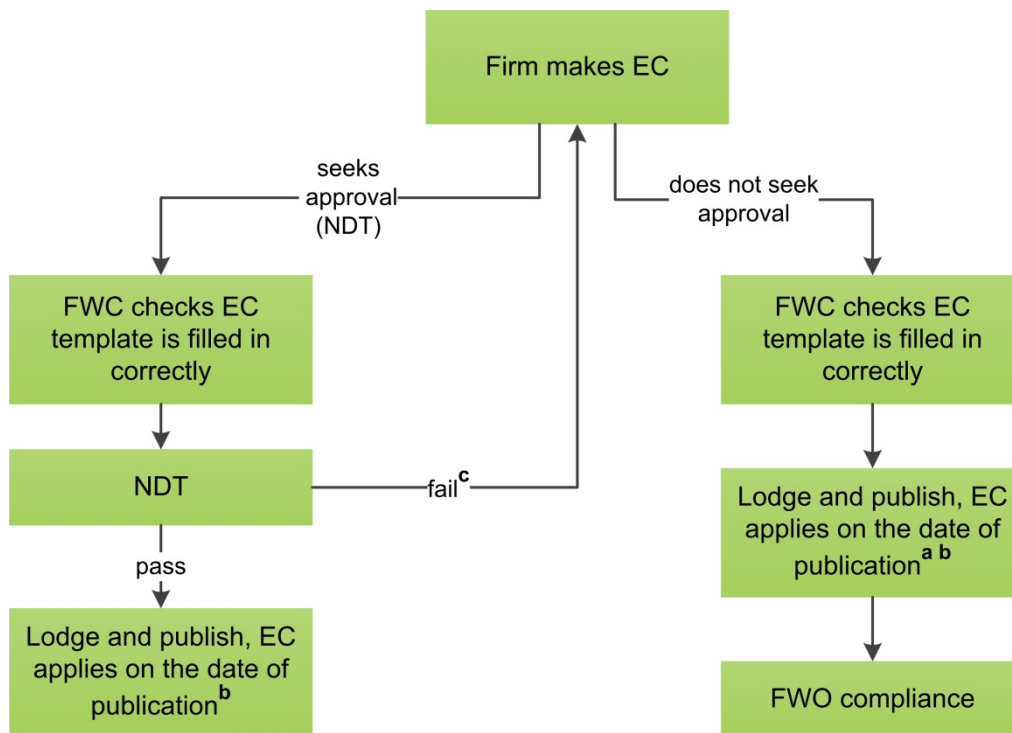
Firm makes EC

seeks approval (NDT)

does not seek approval

FWC checks EC template is filled in correctly

NDT

pass

Lodge and publish, EC applies on the date of publication$^{b}$

fail$^{c}$

FWC checks EC template is filled in correctly

Lodge and publish, EC applies on the date of publication$^{a\ b}$

FWO compliance